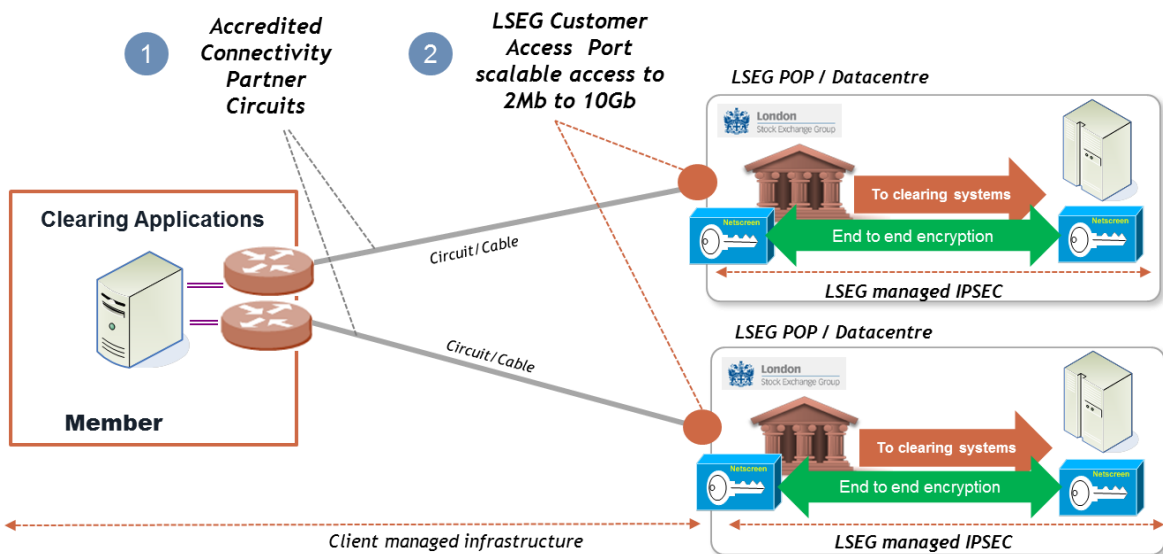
1

Accredited Connectivity Partner Circuits

2

LSEG Customer Access Port scalable access to 2Mb to 10Gb

LSEG POP / Datacentre

London Stock Exchange Group

To clearing systems

Netscreen

End to end encryption

Netscreen

LSEG managed IPSEC

Clearing Applications

Circuit/Cable

Circuit/Cable

Member

LSEG POP / Datacentre

London Stock Exchange Group

To clearing systems

Netscreen

End to end encryption

Netscreen

Client managed infrastructure

LSEG managed IPSEC